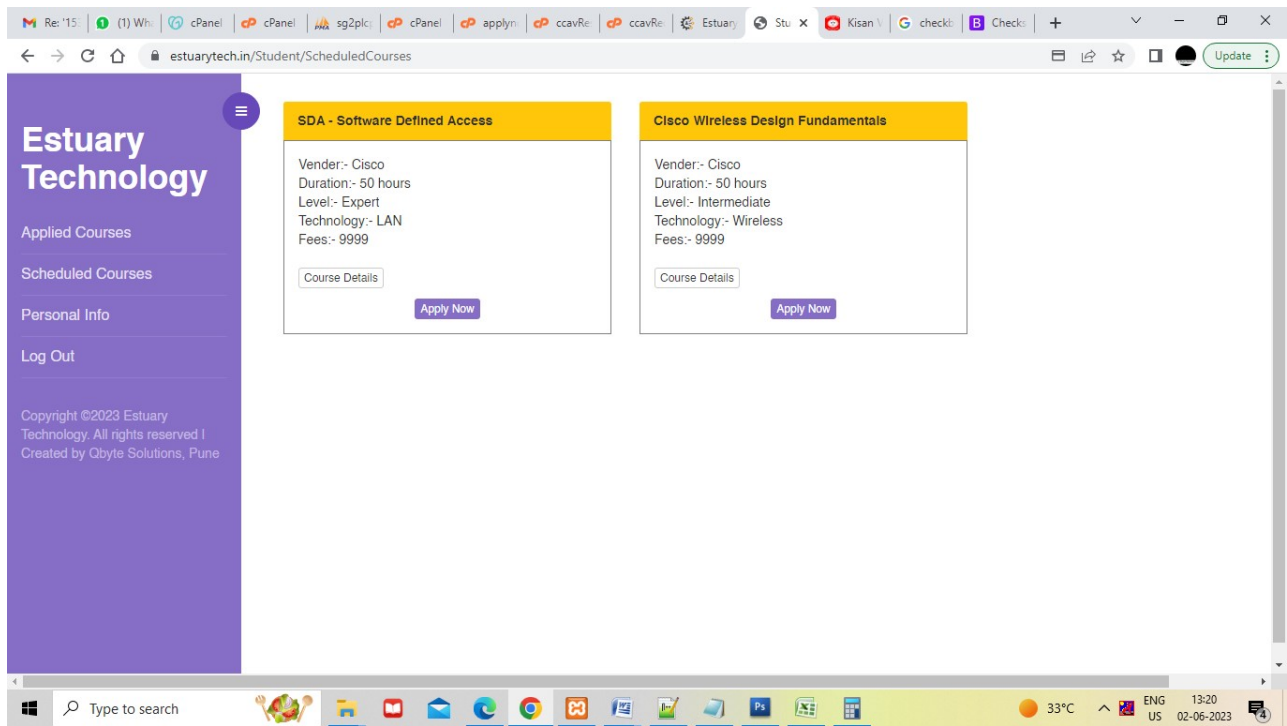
Re: '15 | (1) Wh | cPanel | cPanel | sg2plc | cPanel | applyn | ccavRe | ccavRe | Estuary | Stu × | Kisan | checkb | Checks | +

estuarytech.in/Student/ScheduledCourses

Update

Estuary Technology

Applied Courses

Scheduled Courses

Personal Info

Log Out

Copyright ©2023 Estuary Technology. All rights reserved | Created by Qbyte Solutions, Pune

SDA - Software Defined Access

Vender:- Cisco
Duration:- 50 hours
Level:- Expert
Technology:- LAN
Fees:- 9999

Course Details

Apply Now

Cisco Wireless Design Fundamentals

Vender:- Cisco
Duration:- 50 hours
Level:- Intermediate
Technology:- Wireless
Fees:- 9999

Course Details

Apply Now

Type to search

33°C ENG US 13:20 02-06-2023